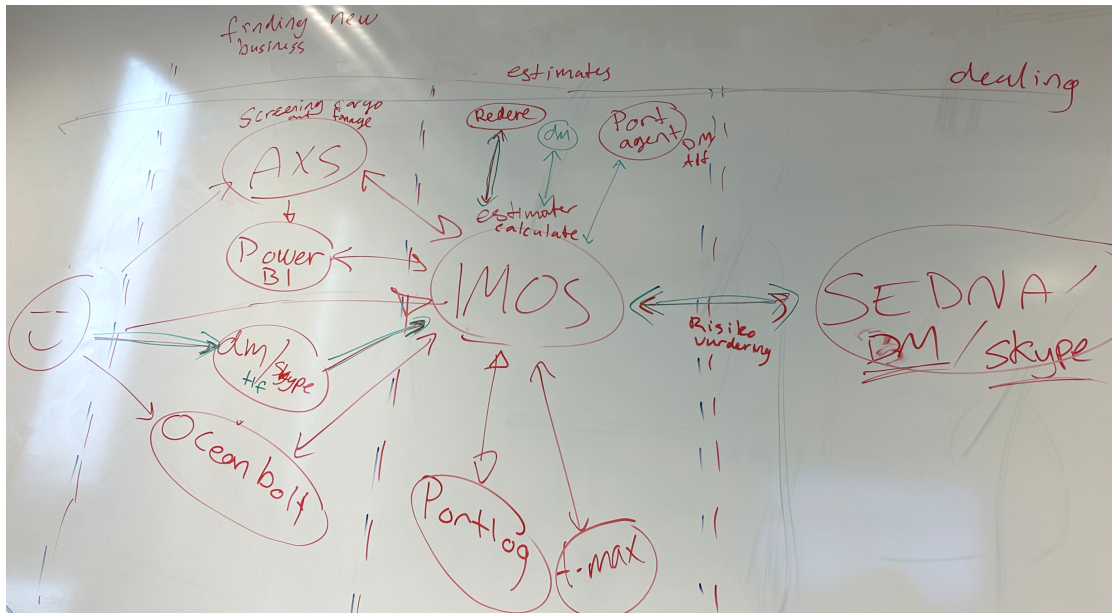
finding new business

estimates

dealing

Screening cargo and tonnage

AXS

Redere

dm

Port agent

DM tlf

estimater calculate

Power BI

IMOS

SEDNA / DM / skype

Risiko vurdering

dm / skype tlf

Oceanbolt

Portlog

f-max